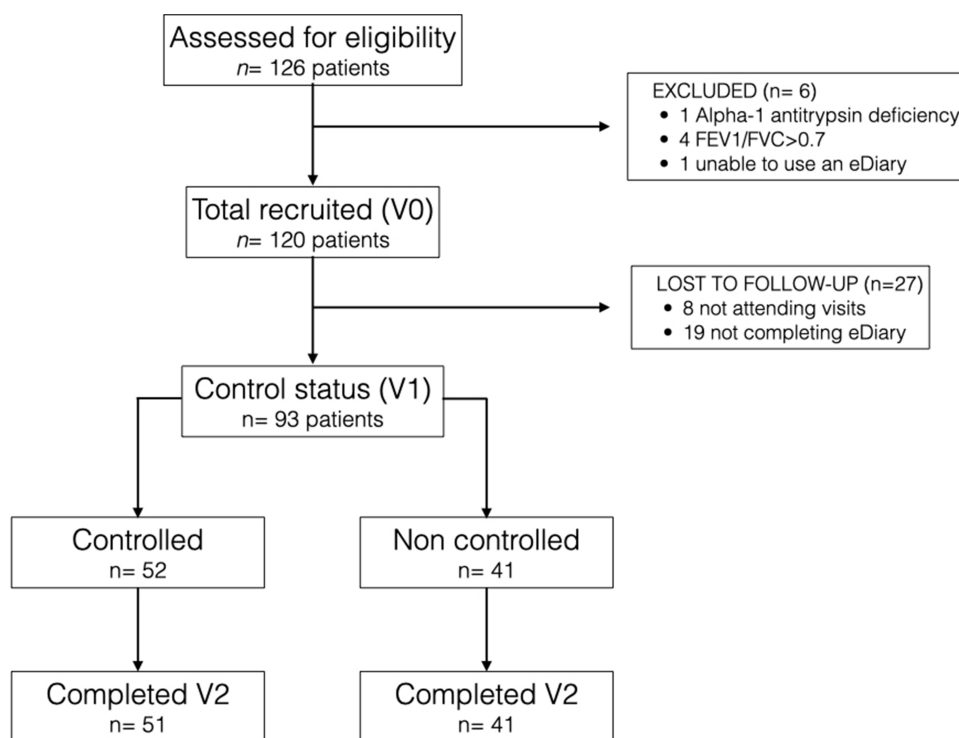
Assessed for eligibility
$n$= 126 patients

EXCLUDED (n= 6)
• 1 Alpha-1 antitrypsin deficiency
• 4 FEV1/FVC>0.7
• 1 unable to use an eDiary

Total recruited (V0)
$n$= 120 patients

LOST TO FOLLOW-UP (n=27)
• 8 not attending visits
• 19 not completing eDiary

Control status (V1)
n= 93 patients

Controlled
n= 52

Non controlled
n= 41

Completed V2
n= 51

Completed V2
n= 41